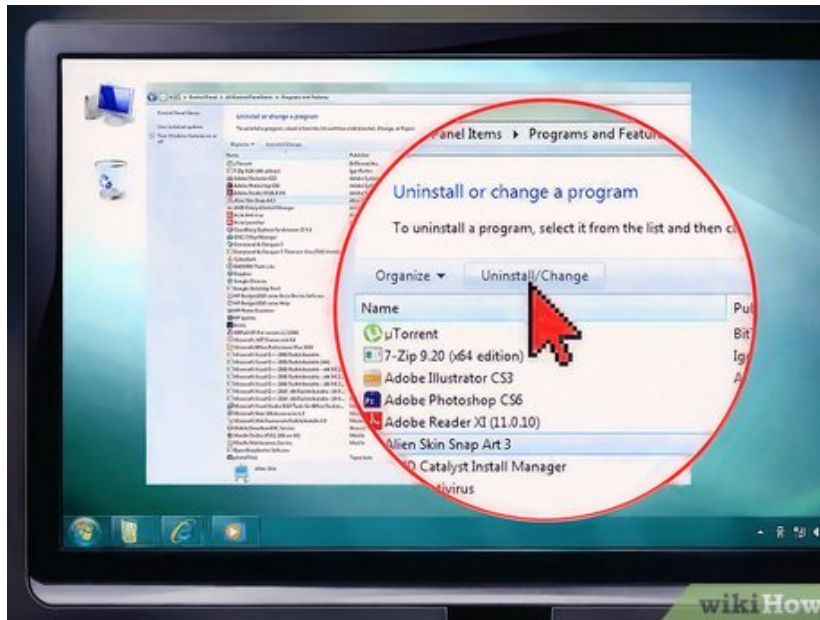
Panel Items ▸ Programs and Featu

Uninstall or change a program

To uninstall a program, select it from the list and then c

Organize ▾ Uninstall/Change

Name

Pu

µTorrent

Bit

7-Zip 9.20 (x64 edition)

Ig

Adobe Illustrator CS3

A

Adobe Photoshop CS6

Adobe Reader XI (11.0.10)

Alien Skin Snap Art 3

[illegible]D Catalyst Install Manager

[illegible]tivirus

wikiHow